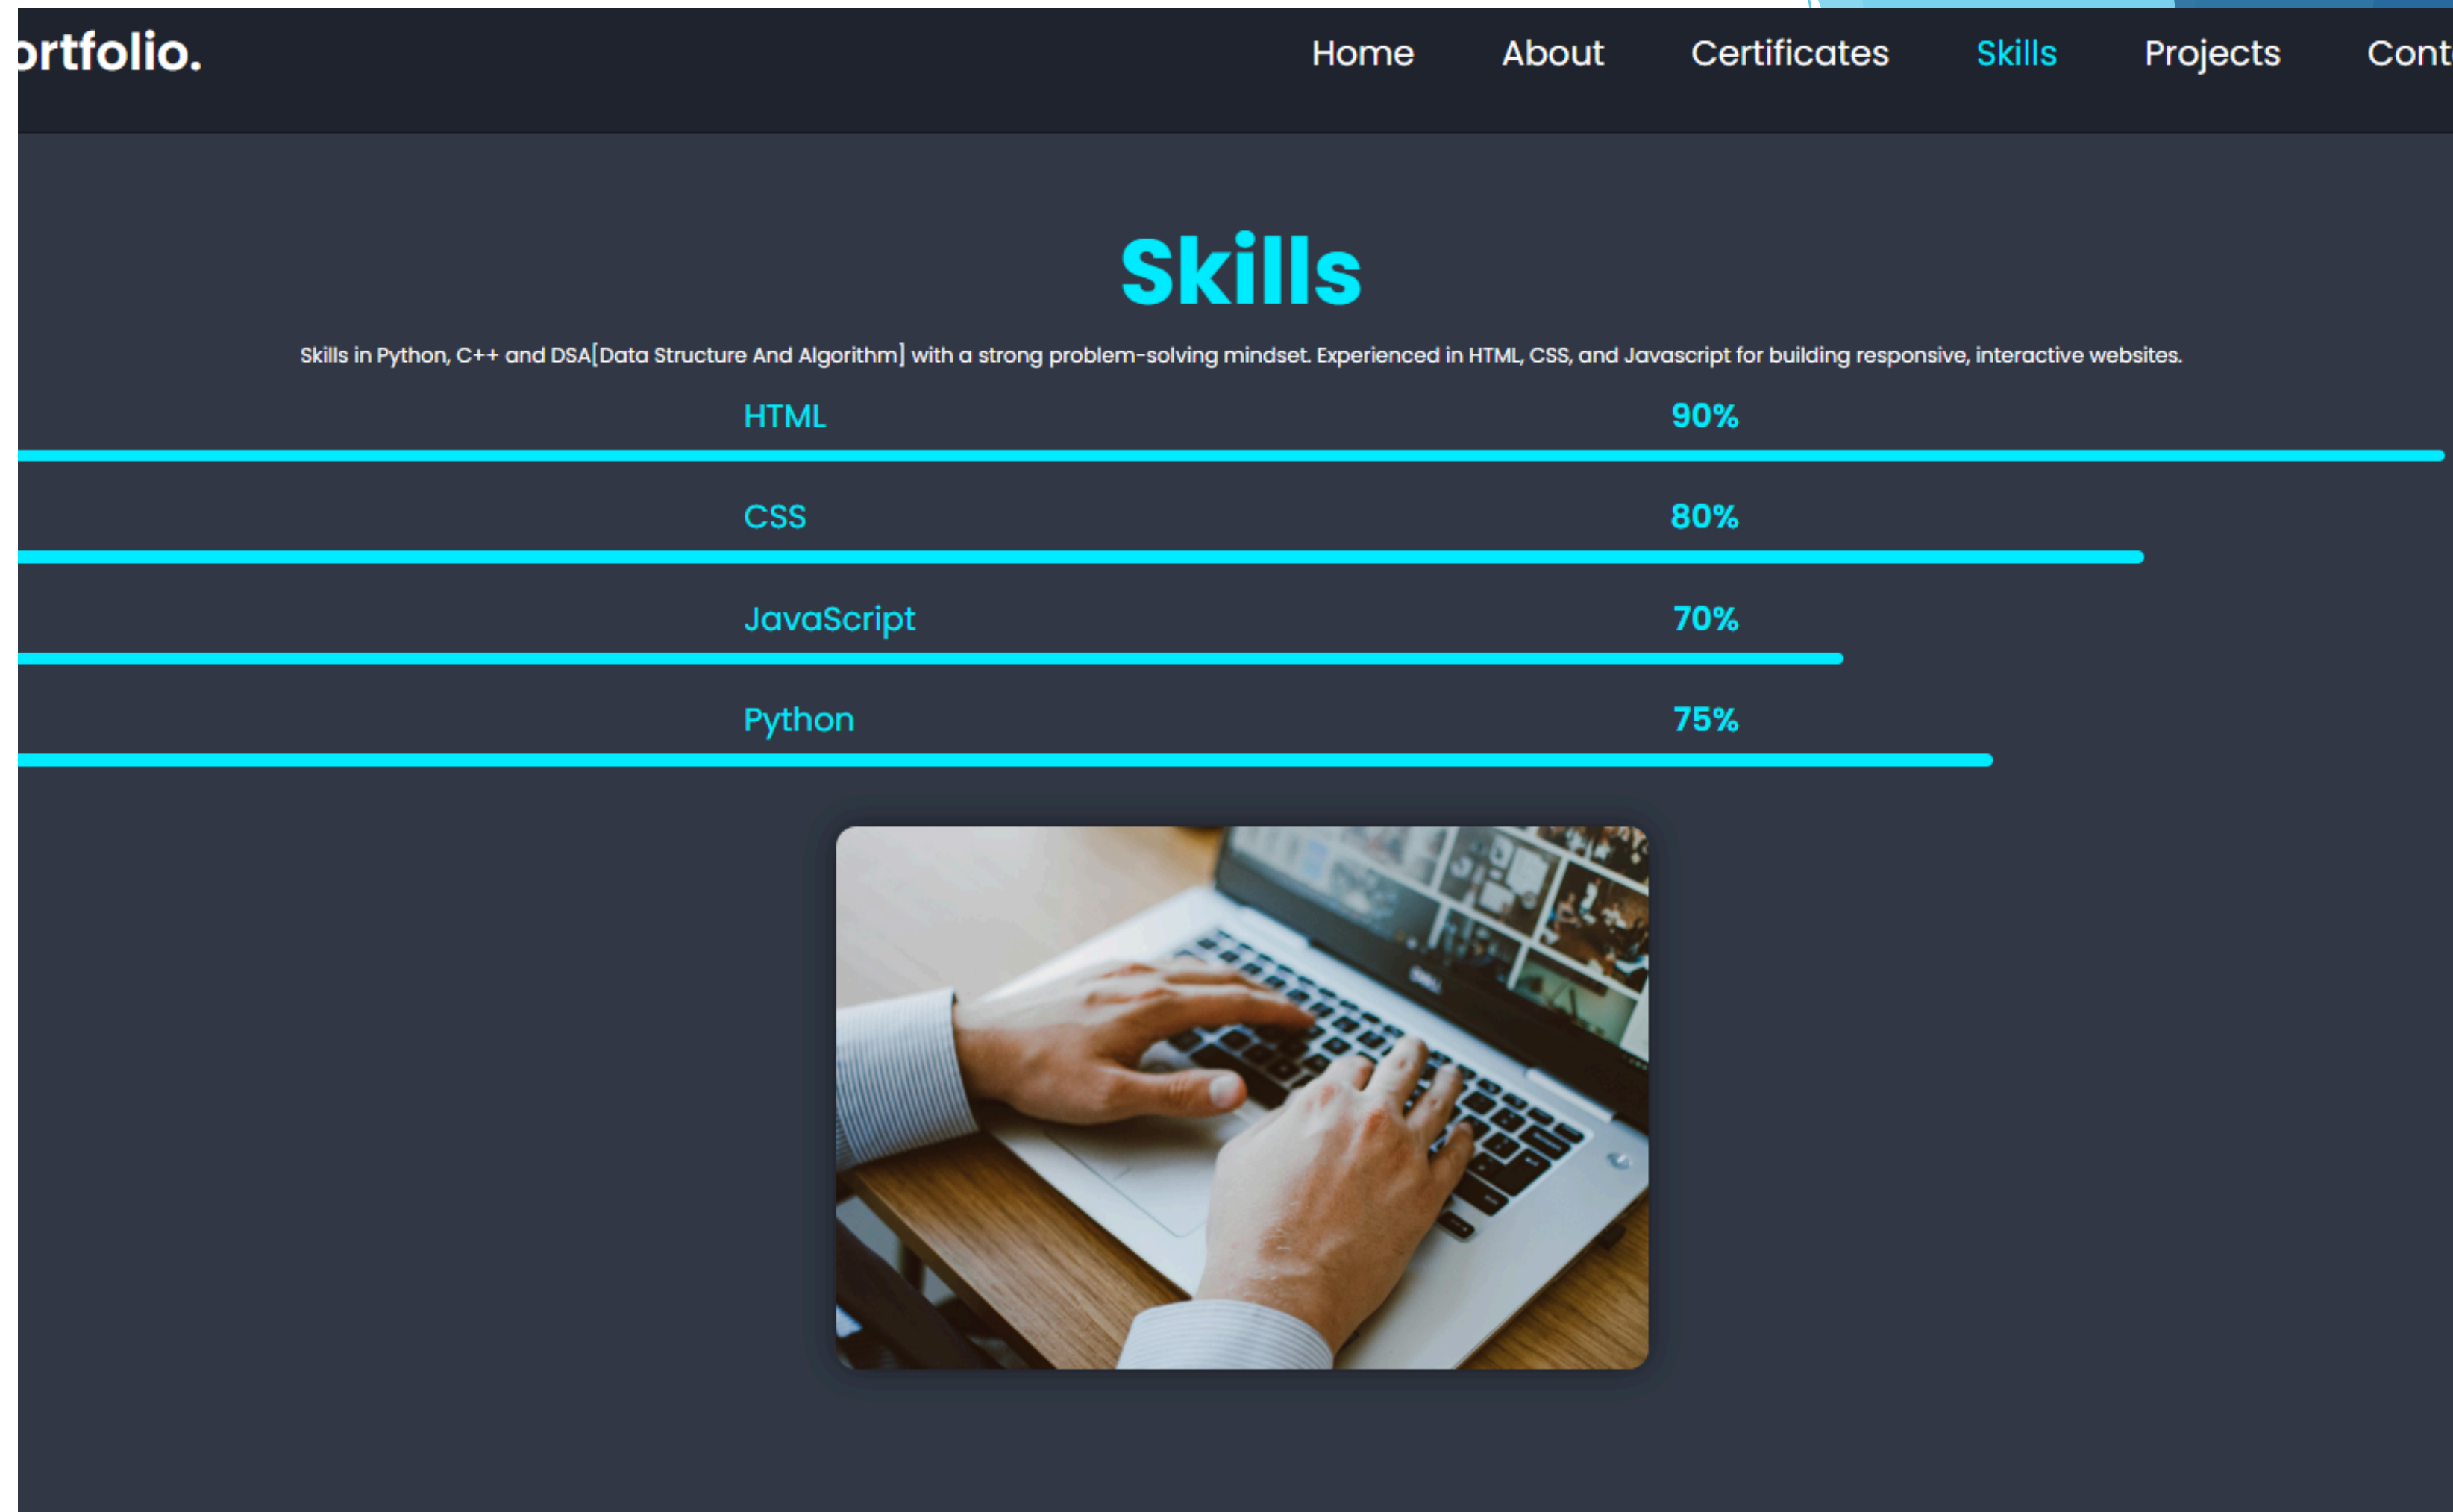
ortfolio.

Home About Certificates Skills Projects Cont

Skills

Skills in Python, C++ and DSA[Data Structure And Algorithm] with a strong problem-solving mindset. Experienced in HTML, CSS, and Javascript for building responsive, interactive websites.

HTML 90%

CSS 80%

JavaScript 70%

Python 75%